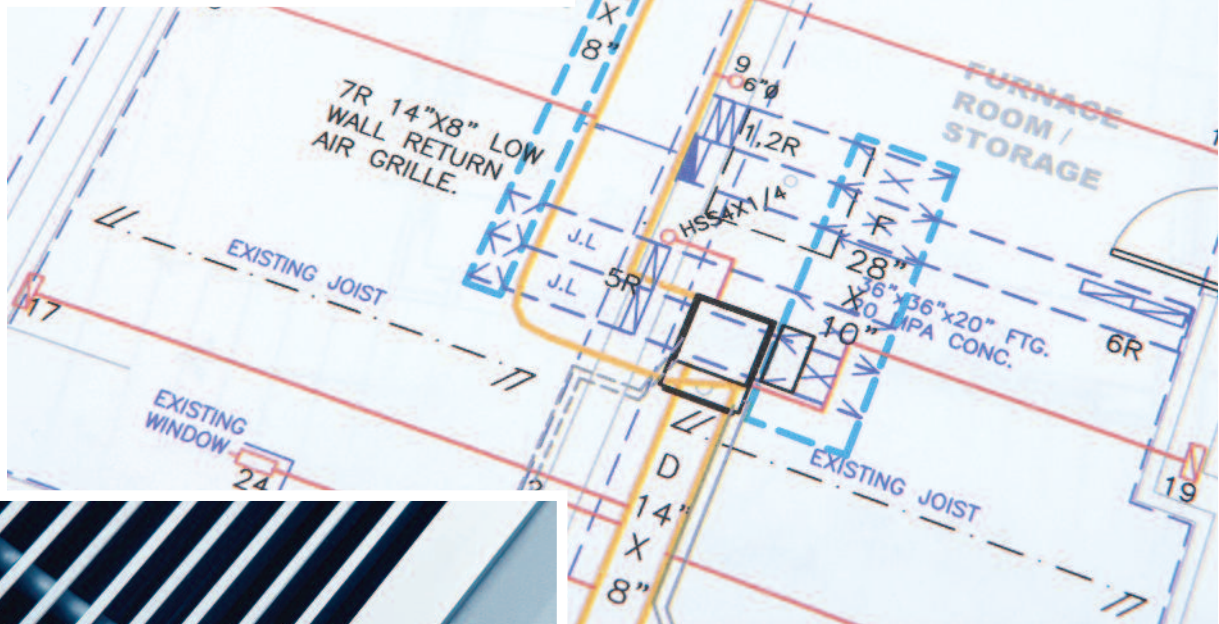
X
8"

9
6"ø

FURNACE ROOM / STORAGE

7R 14"X8" LOW WALL RETURN AIR GRILLE.

1,2R

HSS4X1/4

1
F
28"
X
10"

J.L

J.L

5R

EXISTING JOIST

36"x36"x20" FTG.
20 MPA CONC.

6R

17

EXISTING WINDOW

24

D
14"
X
8"

EXISTING JOIST

19